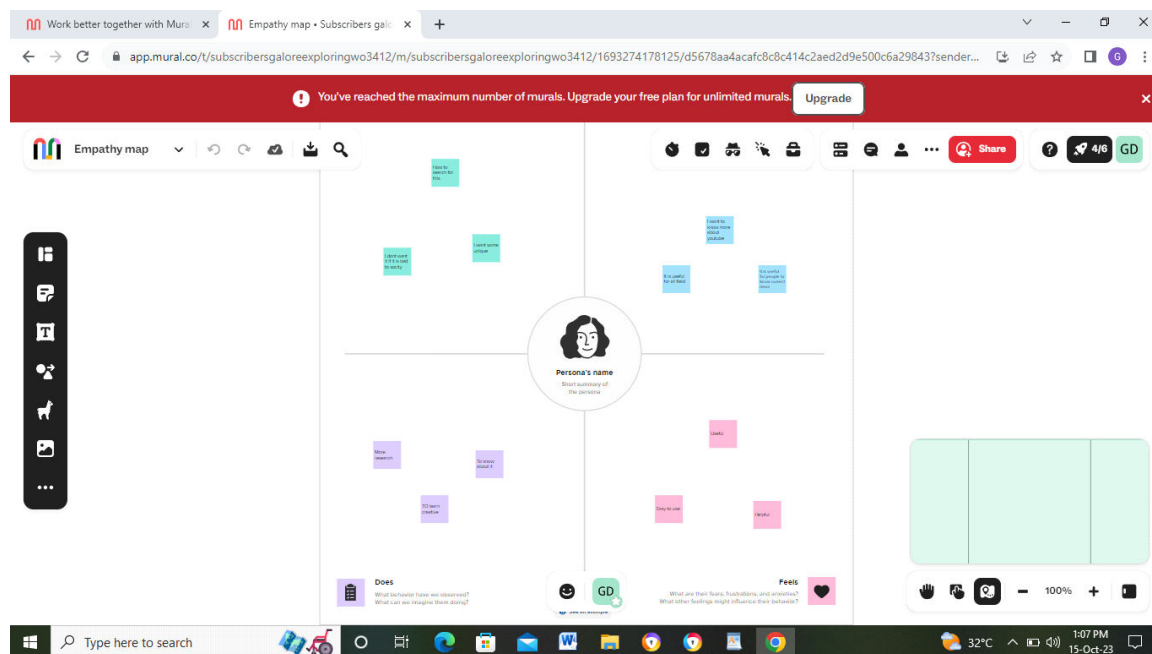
Work better together with Mura ×
Empathy map • Subscribers gal ×
+

app.mural.co/t/subscribersgaloreexploringwo3412/m/subscribersgaloreexploringwo3412/1693274178125/d5678aa4acafc8c8c414c2aed2d9e500c6a29843?sender...

You've reached the maximum number of murals. Upgrade your free plan for unlimited murals.
Upgrade

Empathy map

Share
4/6
GD

I like to search for this

I dont want it if it is bad to easily

I want some unique

I want to know more about youtube

It is useful for all filed

It is useful for people to know current news

Persona's name
Short summary of the persona

More research

To know about it

TO learn creative

Useful

Easy to use

Useful

Does
What behavior have we observed?
What can we imagine them doing?

GD

Feels
What are their fears, frustrations, and anxieties?
What other feelings might influence their behavior?

100%

Type here to search
32°C
1:07 PM
15-Oct-23